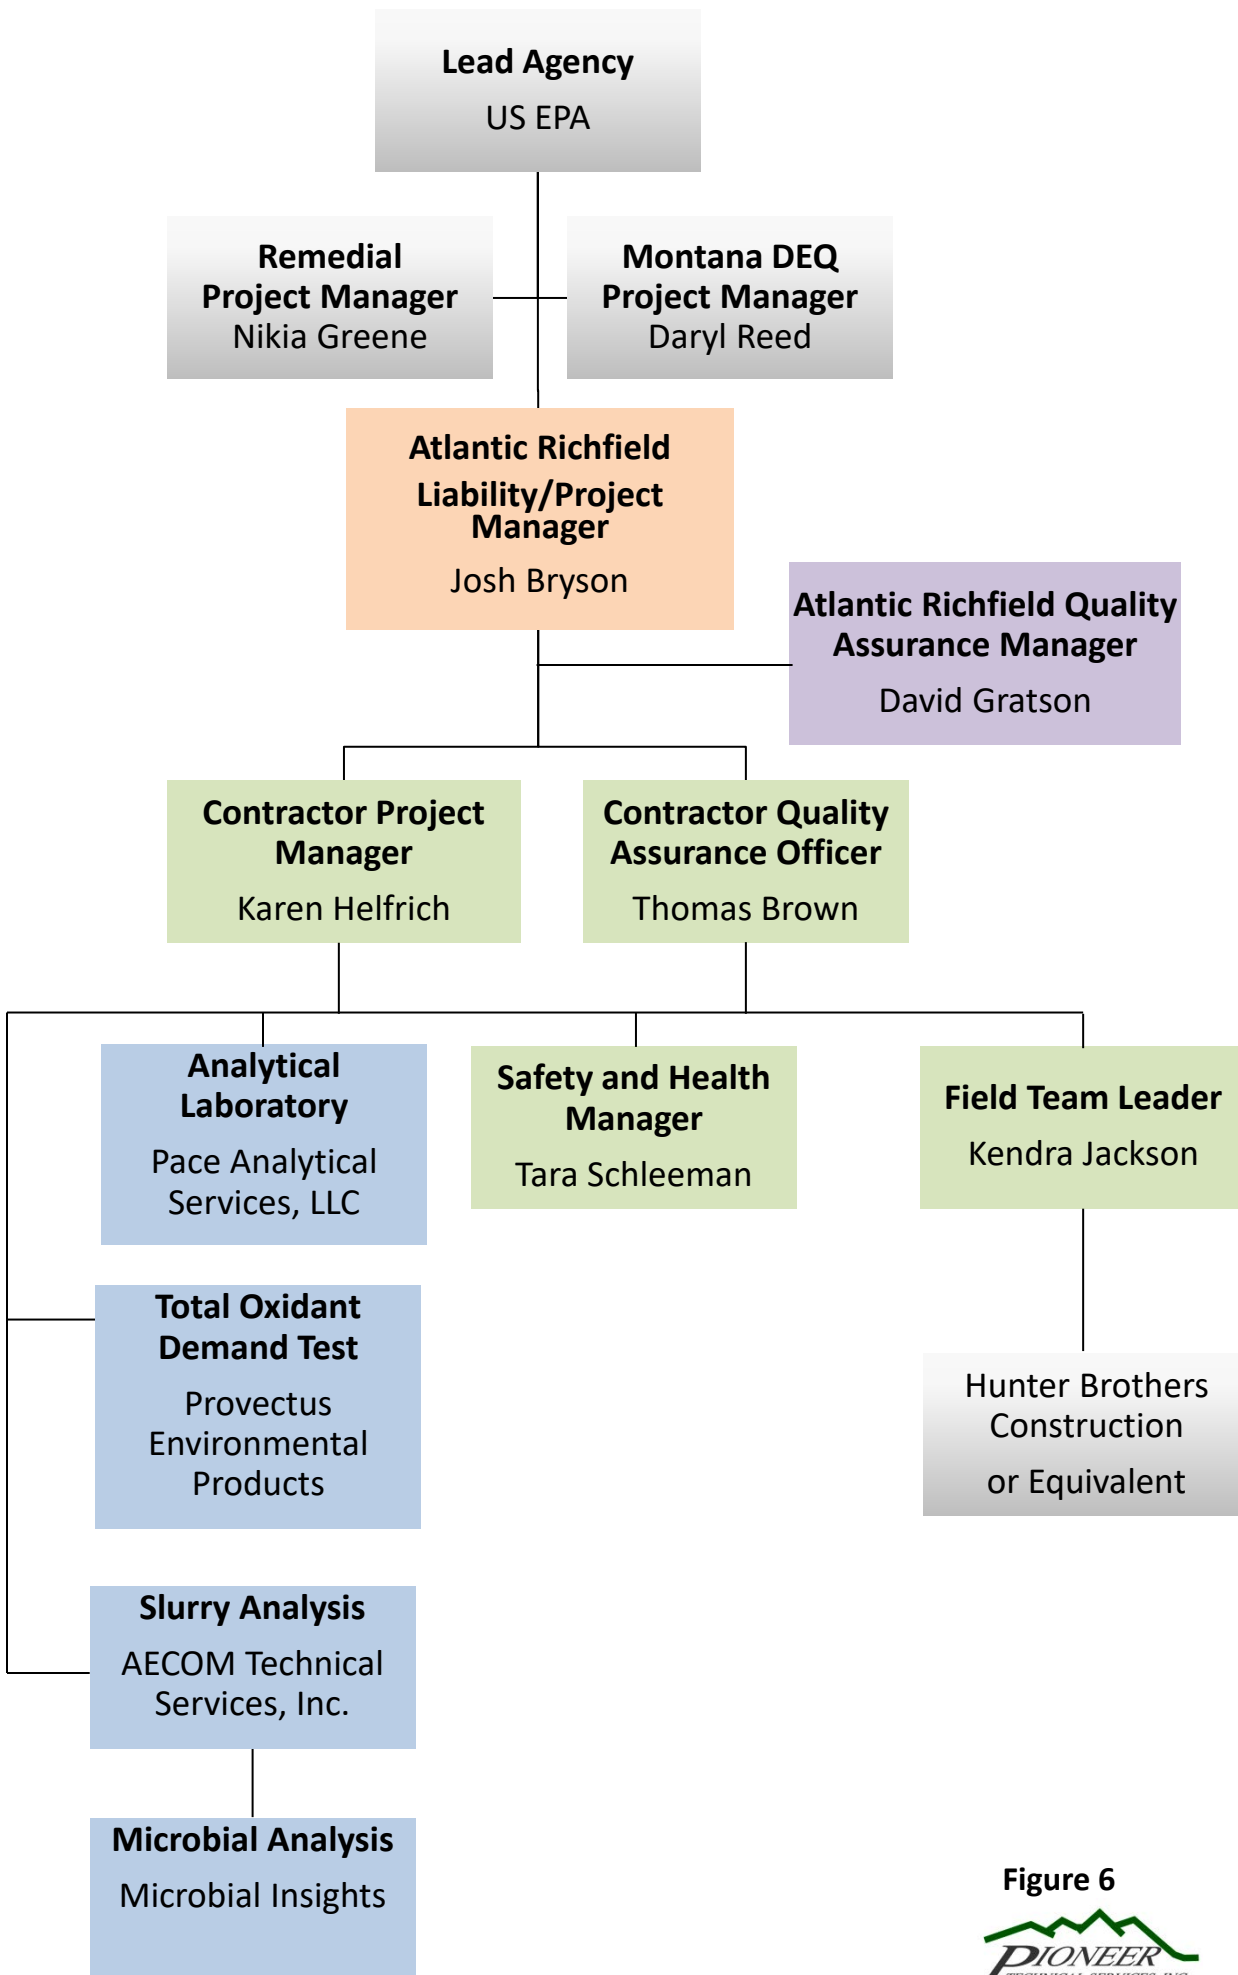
Lead Agency
US EPA

Remedial Project Manager
Nikia Greene

Montana DEQ Project Manager
Daryl Reed

Atlantic Richfield Liability/Project Manager
Josh Bryson

Atlantic Richfield Quality Assurance Manager
David Gratson

Contractor Project Manager
Karen Helfrich

Contractor Quality Assurance Officer
Thomas Brown

Analytical Laboratory
Pace Analytical Services, LLC

Safety and Health Manager
Tara Schleeman

Field Team Leader
Kendra Jackson

Total Oxidant Demand Test
Provectus Environmental Products

Hunter Brothers Construction
or Equivalent

Slurry Analysis
AECOM Technical Services, Inc.

Microbial Analysis
Microbial Insights

Figure 6

PIONEER
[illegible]